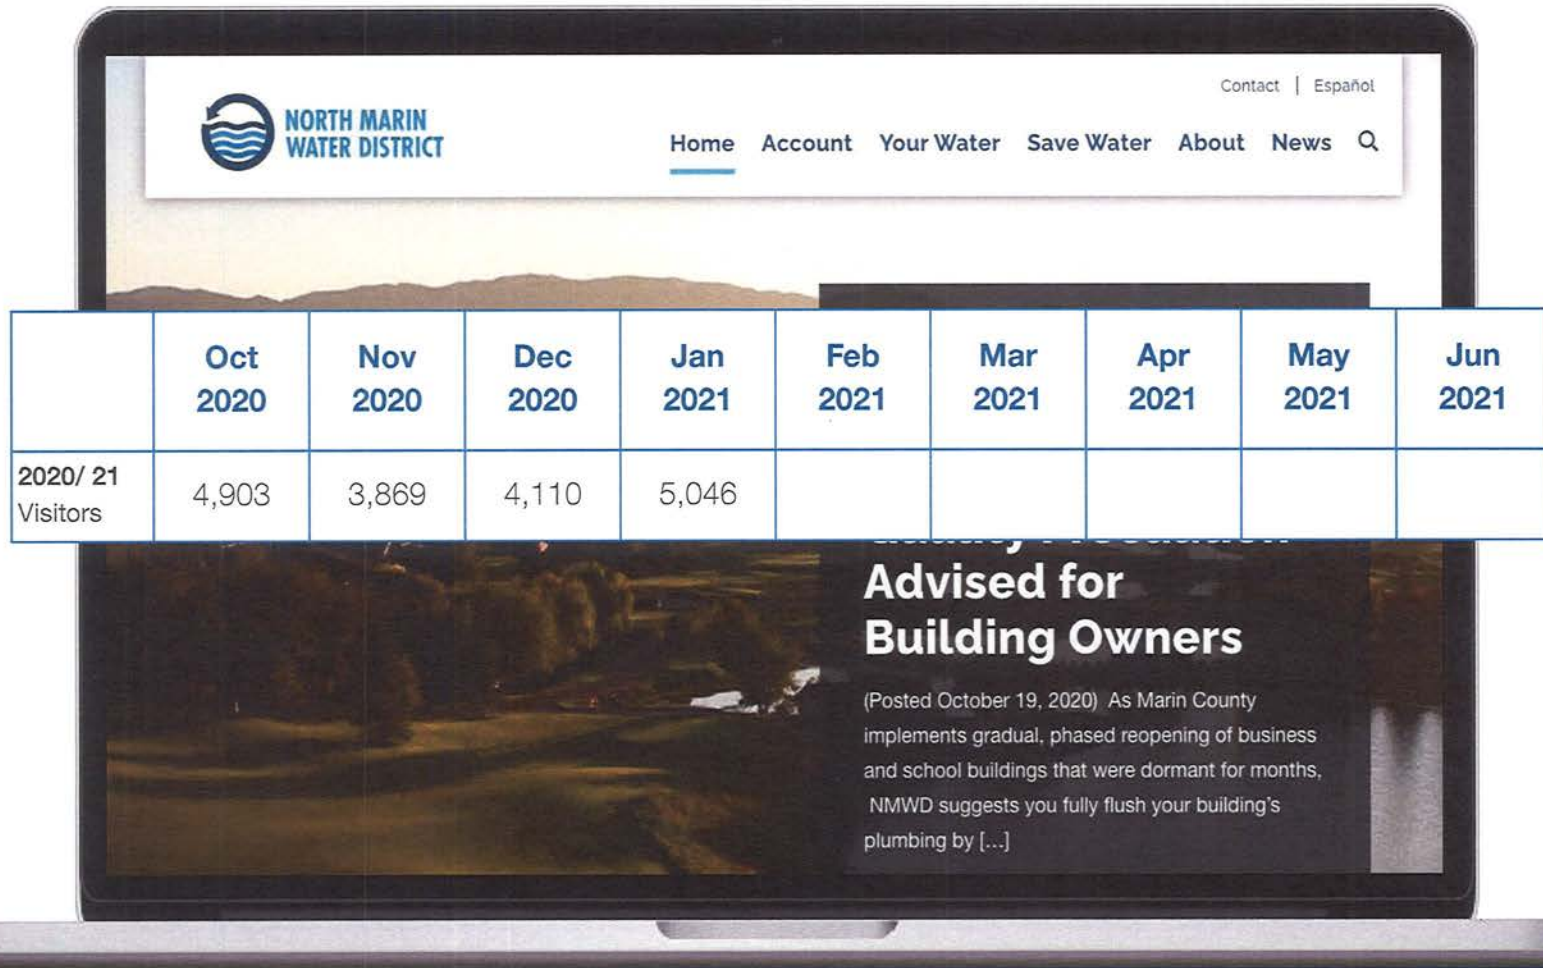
Contact | Español

NORTH MARIN WATER DISTRICT

Home Account Your Water Save Water About News

| | Oct 2020 | Nov 2020 | Dec 2020 | Jan 2021 | Feb 2021 | Mar 2021 | Apr 2021 | May 2021 | Jun 2021 |
|---|---|---|---|---|---|---|---|---|---|
| 2020/ 21 Visitors | 4,903 | 3,869 | 4,110 | 5,046 | | | | | |

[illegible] Advised for Building Owners

(Posted October 19, 2020) As Marin County implements gradual, phased reopening of business and school buildings that were dormant for months, NMWD suggests you fully flush your building's plumbing by [...]